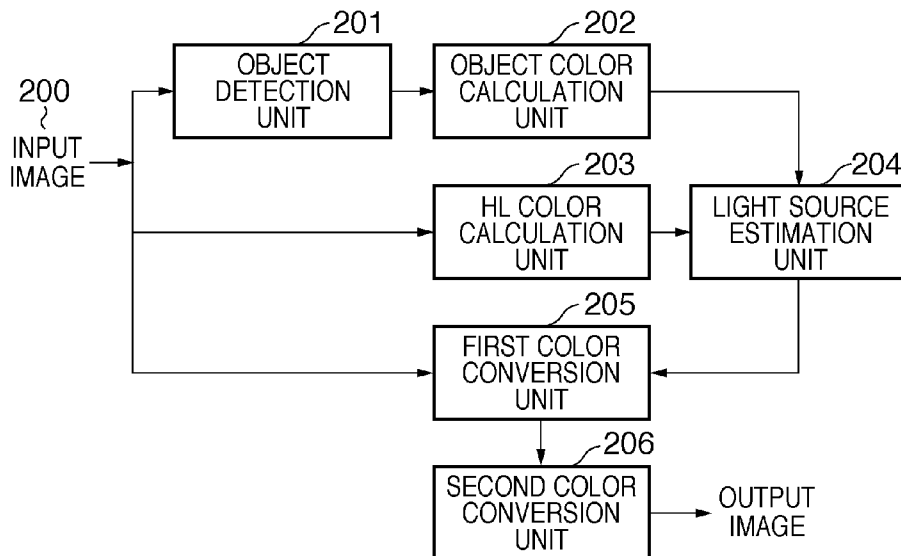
200
INPUT IMAGE

201
OBJECT DETECTION UNIT

202
OBJECT COLOR CALCULATION UNIT

203
HL COLOR CALCULATION UNIT

204
LIGHT SOURCE ESTIMATION UNIT

205
FIRST COLOR CONVERSION UNIT

206
SECOND COLOR CONVERSION UNIT

OUTPUT IMAGE